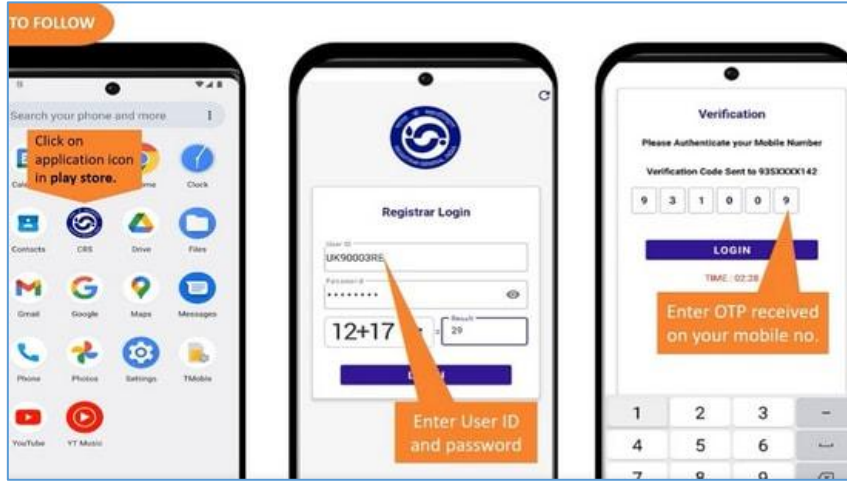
TO FOLLOW

Search your phone and more

Click on application icon in play store.

Calc

Chrome

Clock

Contacts

CRS

Drive

Files

Gmail

Google

Maps

Messages

Phone

Photos

Settings

TMobile

YouTube

YT Music

Registrar Login

User ID

UK90003RE

Password

••••••••

12+17

=

Result

29

L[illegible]

Enter User ID and password

Verification

Please Authenticate your Mobile Number

Verification Code Sent to 935XXXX142

9 3 1 0 0 9

LOGIN

TIME : 02:28

Enter OTP received on your mobile no.

1 2 3 -

4 5 6

7 8 9